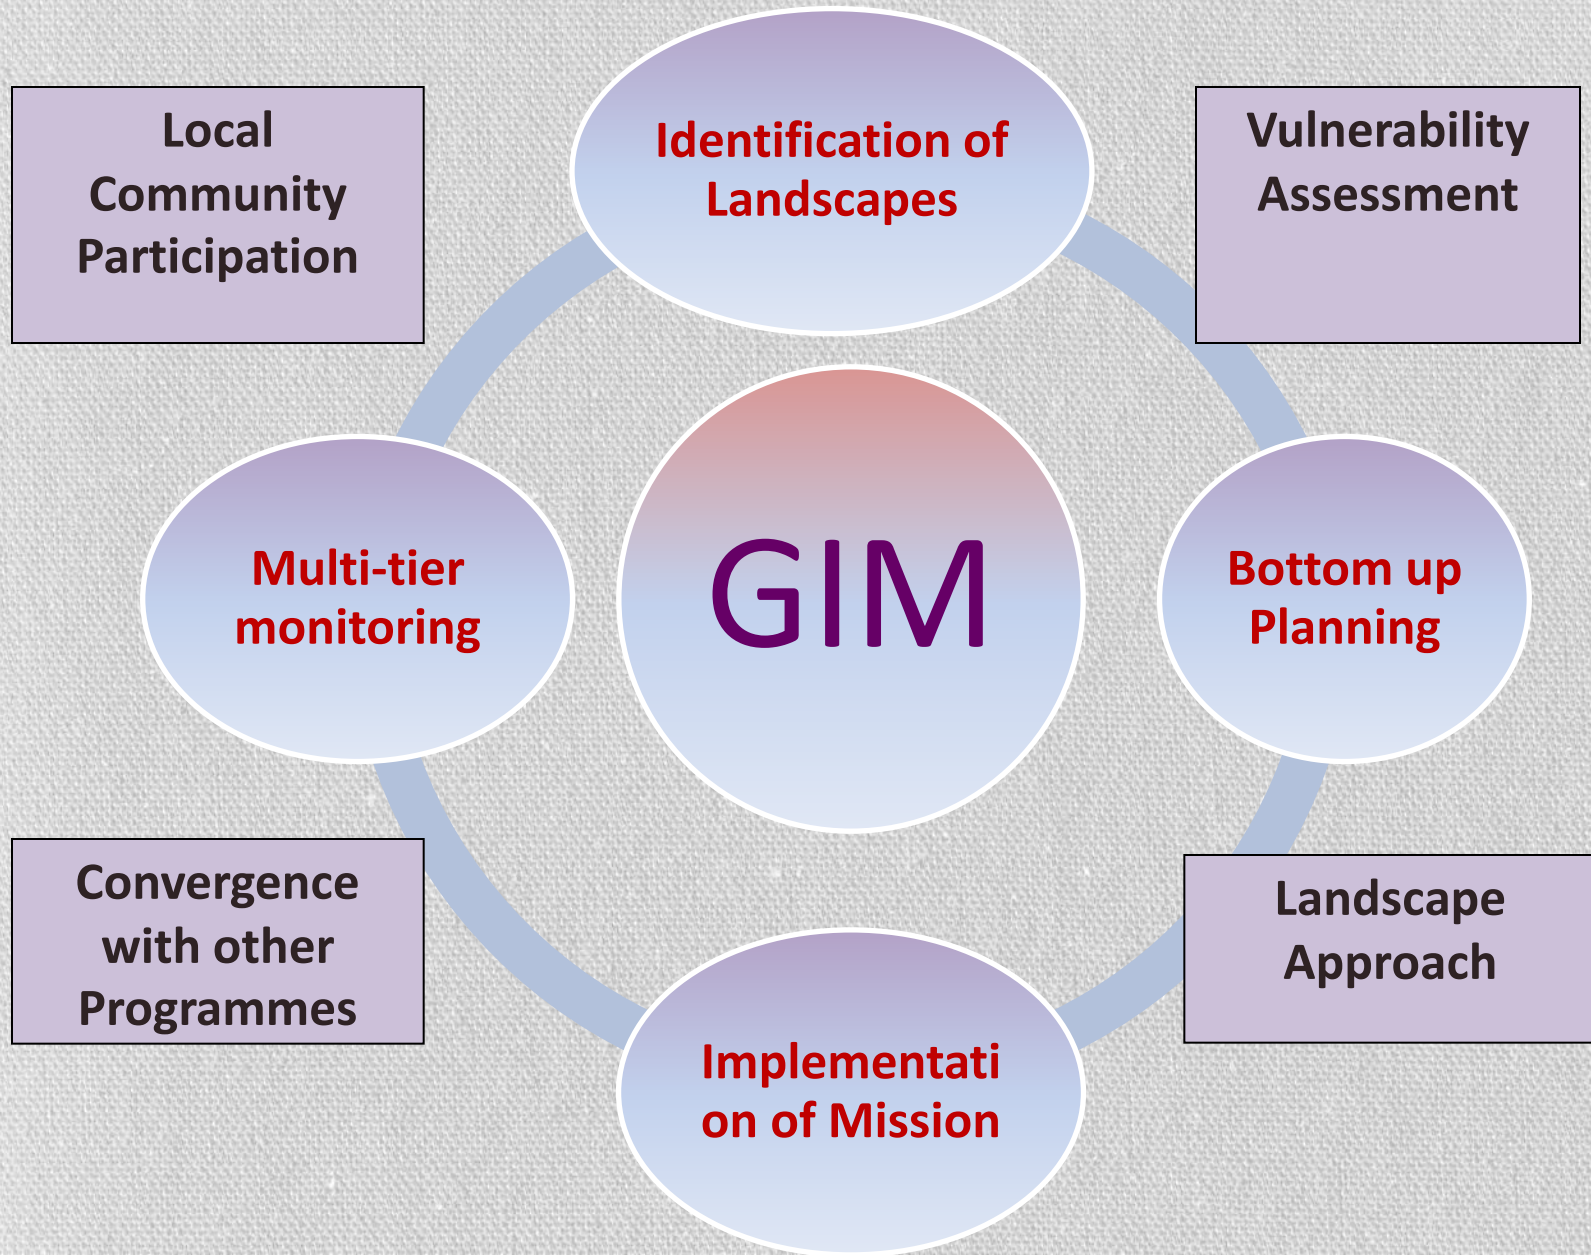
Local Community Participation

Identification of Landscapes

Vulnerability Assessment

Multi-tier monitoring

GIM

Bottom up Planning

Convergence with other Programmes

Landscape Approach

Implementati on of Mission